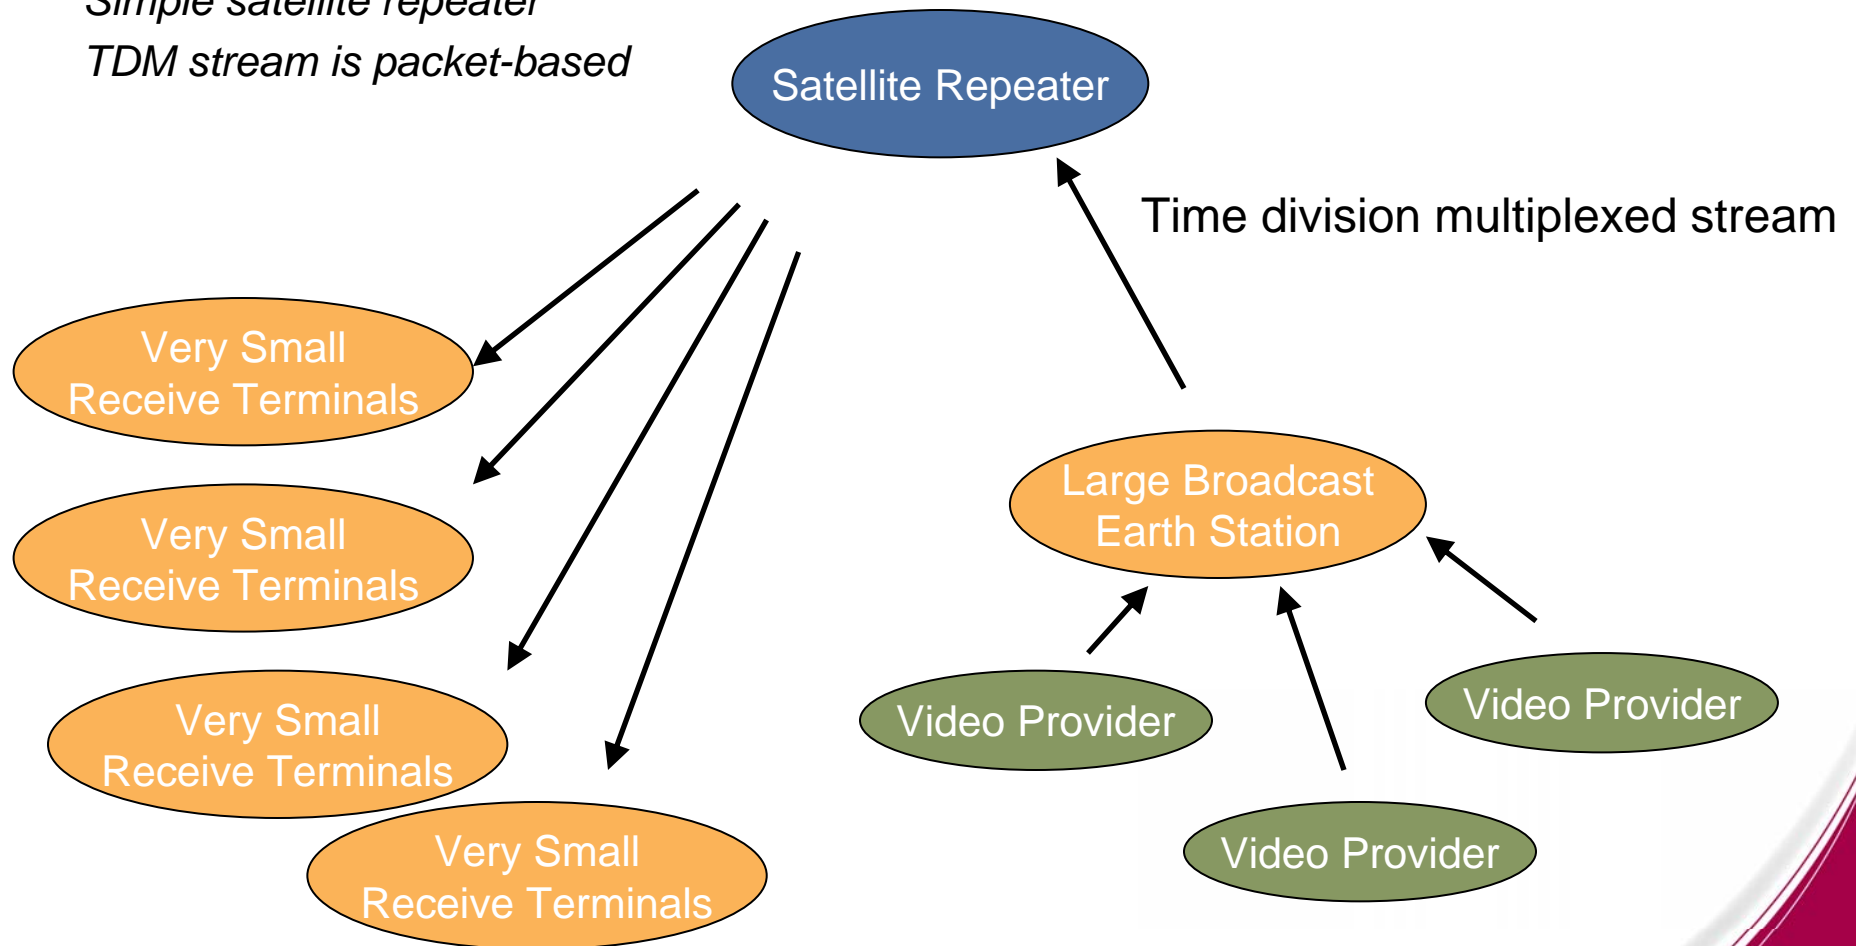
Simple satellite repeater
TDM stream is packet-based

Satellite Repeater

Time division multiplexed stream

Very Small Receive Terminals

Very Small Receive Terminals

Very Small Receive Terminals

Very Small Receive Terminals

Large Broadcast Earth Station

Video Provider

Video Provider

Video Provider